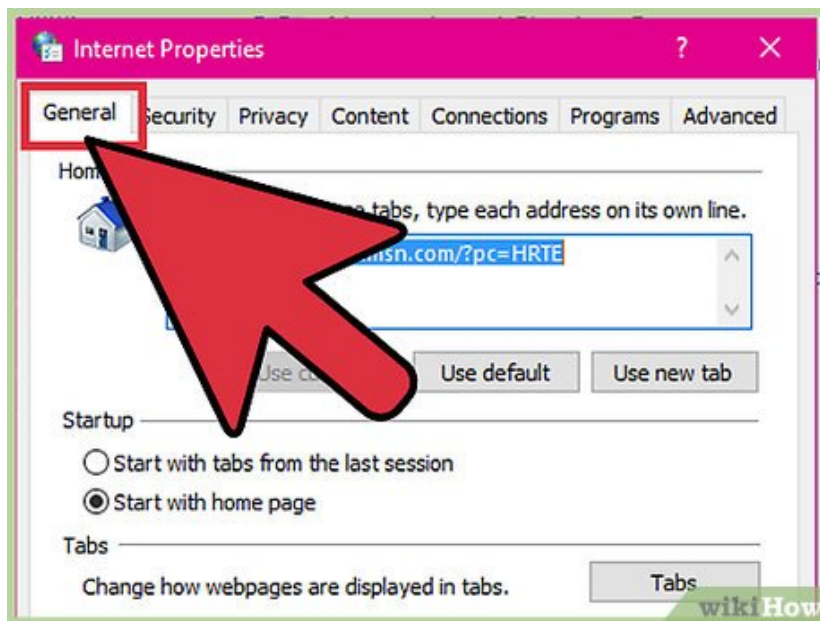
Internet Properties

?

General

ecurity

Privacy

Content

Connections

Programs

Advanced

Hom

e tabs, type each address on its own line.

msn.com/?pc=HRTE

Use c

Use default

Use new tab

Startup

Start with tabs from the last session

Start with home page

Tabs

Change how webpages are displayed in tabs.

Tabs

wikiHow